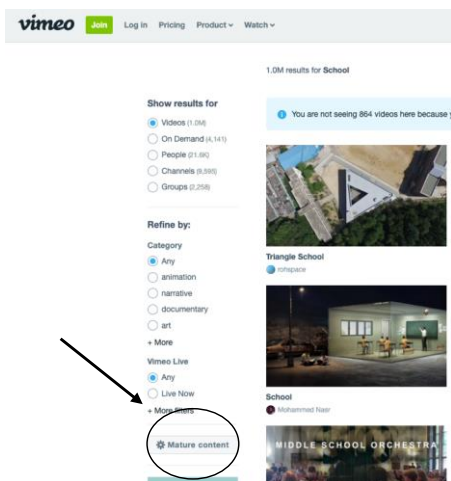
vimeo Join Log in Pricing Product Watch

1.0M results for School

Show results for
Videos (1.0M)
On Demand (4,141)
People (21.8K)
Channels (9,595)
Groups (2,258)

You are not seeing 864 videos here because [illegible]

Refine by:
Category
Any
animation
narrative
documentary
art
+ More

Triangle School
rohspace

Vimeo Live
Any
Live Now
+ More filters

School
Mohammed Nasr

Mature content

MIDDLE SCHOOL ORCHESTRA